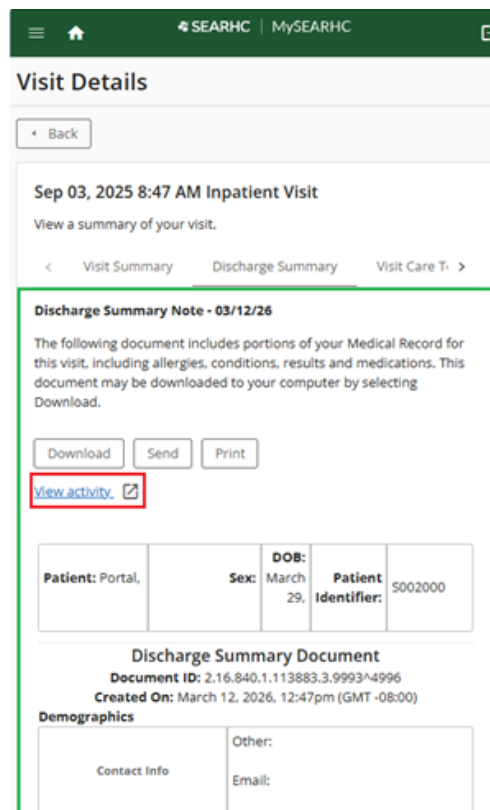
SEARHC | MySEARHC

Visit Details

Back

Sep 03, 2025 8:47 AM Inpatient Visit

View a summary of your visit.

Visit Summary | Discharge Summary | Visit Care T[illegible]

Discharge Summary Note - 03/12/26

The following document includes portions of your Medical Record for this visit, including allergies, conditions, results and medications. This document may be downloaded to your computer by selecting Download.

Download | Send | Print

View activity

| Patient: Portal, | Sex: | DOB: March 29, | Patient Identifier: | S002000 |
|---|---|---|---|---|

Discharge Summary Document
Document ID: 2.16.840.1.113883.3.9993^4996
Created On: March 12, 2026, 12:47pm (GMT -08:00)

Demographics

| Contact Info | Other: Email: |
|---|---|